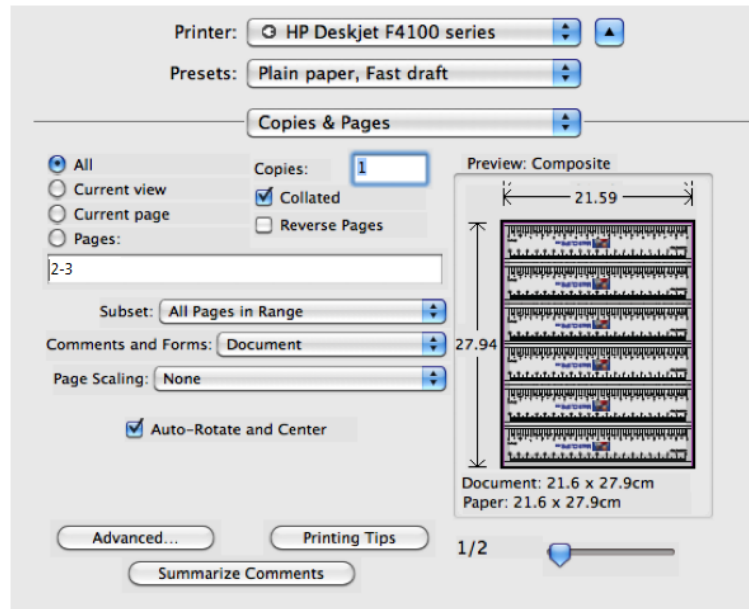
Printer: HP Deskjet F4100 series

Presets: Plain paper, Fast draft

Copies & Pages

All
Current view
Current page
Pages:
2-3

Copies: 1
Collated
Reverse Pages

Subset: All Pages in Range
Comments and Forms: Document
Page Scaling: None

Auto-Rotate and Center

Preview: Composite
21.59
27.94
Document: 21.6 x 27.9cm
Paper: 21.6 x 27.9cm

Advanced...
Printing Tips
Summarize Comments

1/2